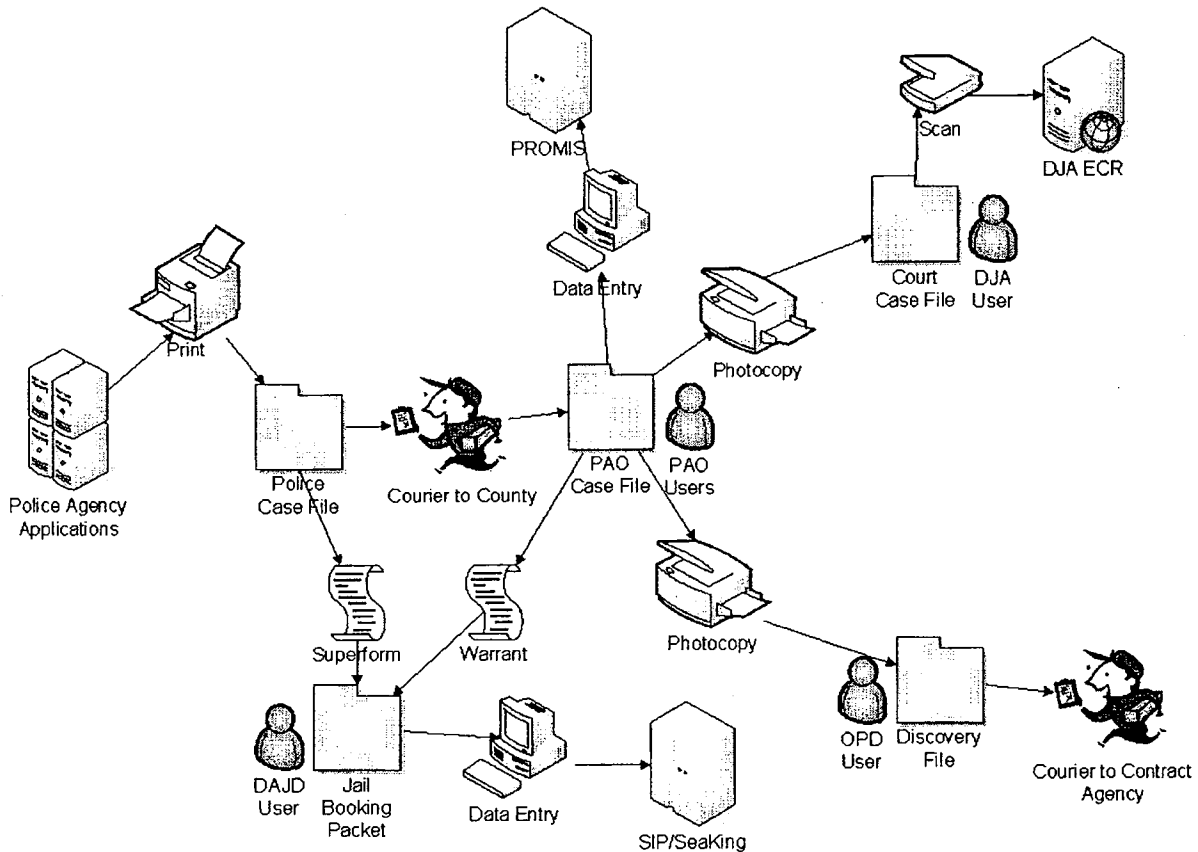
PROMIS

Scan

DJA ECR

Data Entry

Court Case File

DJA User

Print

Photocopy

Police Agency Applications

Police Case File

Courier to County

PAO Case File

PAO Users

Photocopy

Superform

Warrant

DAJD User

Jail Booking Packet

Data Entry

SIP/SeaKing

OPD User

Discovery File

Courier to Contract Agency